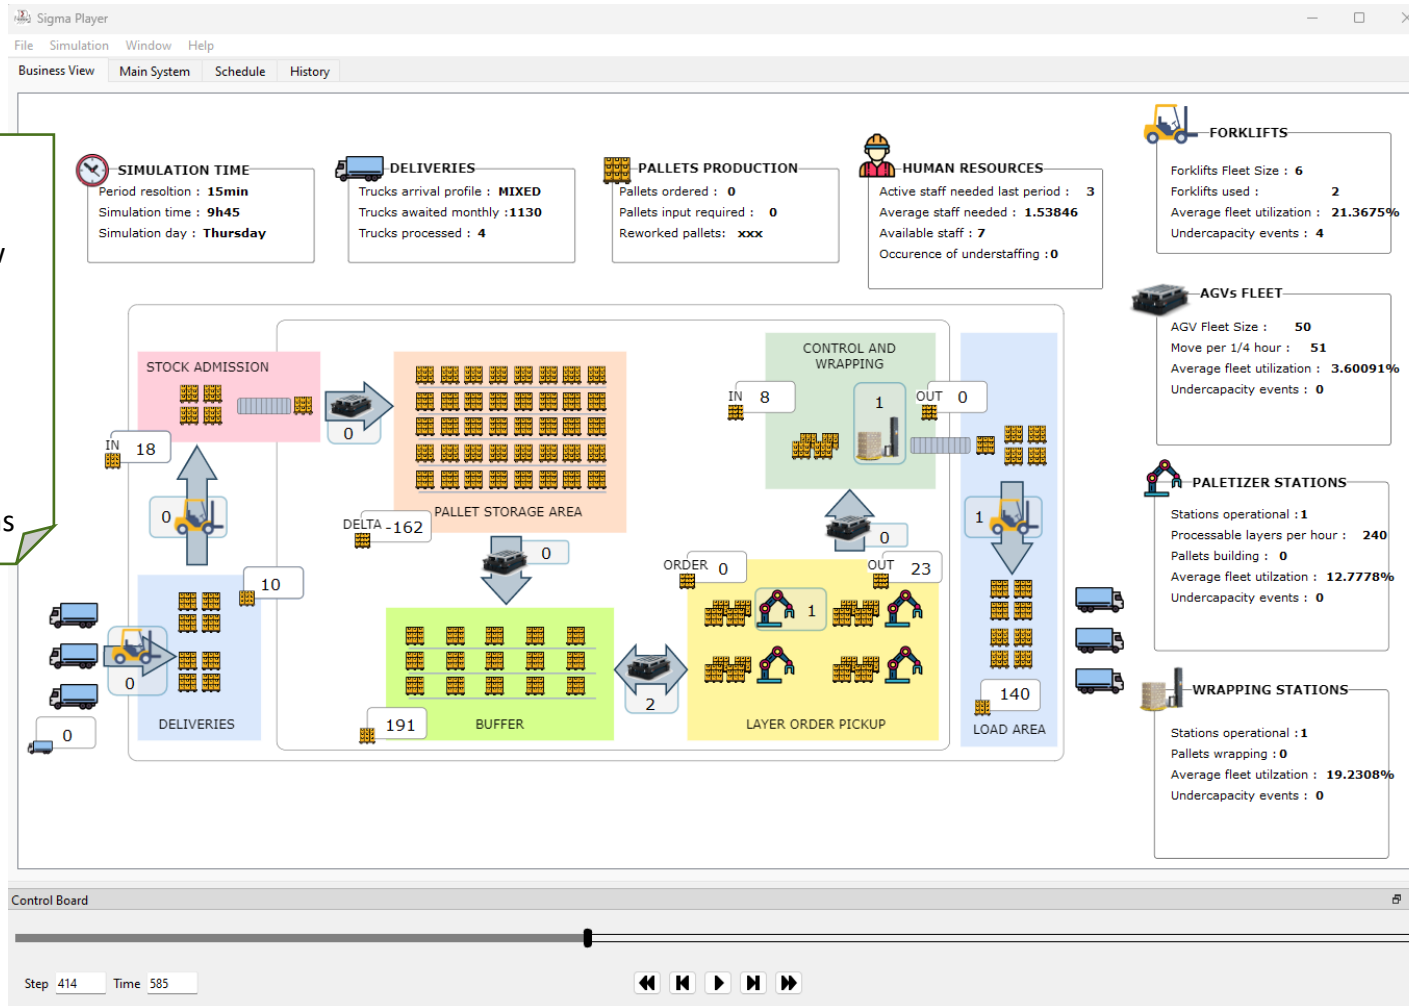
Sigma Player

File Simulation Window Help

Business View | Main System | Schedule | History

SIMULATION TIME
Period resoltion : 15min
Simulation time : 9h45
Simulation day : Thursday

DELIVERIES
Trucks arrival profile : MIXED
Trucks awaited monthly :1130
Trucks processed : 4

PALLETS PRODUCTION
Pallets ordered : 0
Pallets input required : 0
Reworked pallets: xxx

HUMAN RESOURCES
Active staff needed last period : 3
Average staff needed : 1.53846
Available staff : 7
Occurence of understaffing : 0

FORKLIFTS
Forklifts Fleet Size : 6
Forklifts used : 2
Average fleet utilization : 21.3675%
Undercapacity events : 4

AGVs FLEET
AGV Fleet Size : 50
Move per 1/4 hour : 51
Average fleet utilization : 3.60091%
Undercapacity events : 0

PALETIZER STATIONS
Stations operational : 1
Processable layers per hour : 240
Pallets building : 0
Average fleet utilzation : 12.7778%
Undercapacity events : 0

WRAPPING STATIONS
Stations operational : 1
Pallets wrapping : 0
Average fleet utilzation : 19.2308%
Undercapacity events : 0

STOCK ADMISSION
IN 18
0
0
PALLET STORAGE AREA
DELTA -162
0
CONTROL AND WRAPPING
IN 8
1
OUT 0
0
1
ORDER 0
OUT 23
10
0
DELIVERIES
0
191
BUFFER
2
1
LAYER ORDER PICKUP
140
LOAD AREA

s

Control Board

Step 414 Time 585